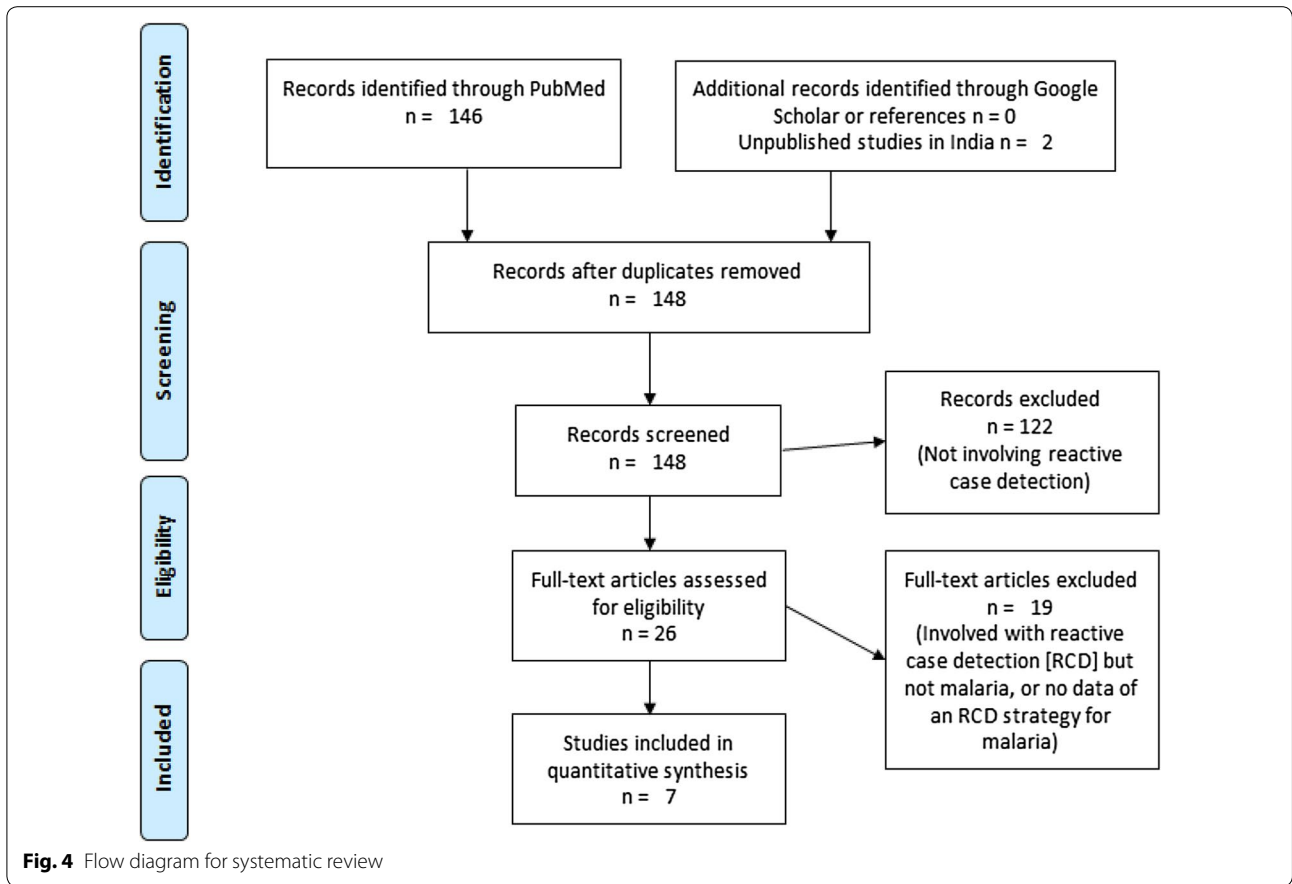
Identification

Records identified through PubMed
n = 146

Additional records identified through Google Scholar or references n = 0
Unpublished studies in India n = 2

Screening

Records after duplicates removed
n = 148

Records screened
n = 148

Records excluded
n = 122
(Not involving reactive case detection)

Eligibility

Full-text articles assessed for eligibility
n = 26

Full-text articles excluded
n = 19
(Involved with reactive case detection [RCD] but not malaria, or no data of an RCD strategy for malaria)

Included

Studies included in quantitative synthesis
n = 7

**Fig. 4** Flow diagram for systematic review